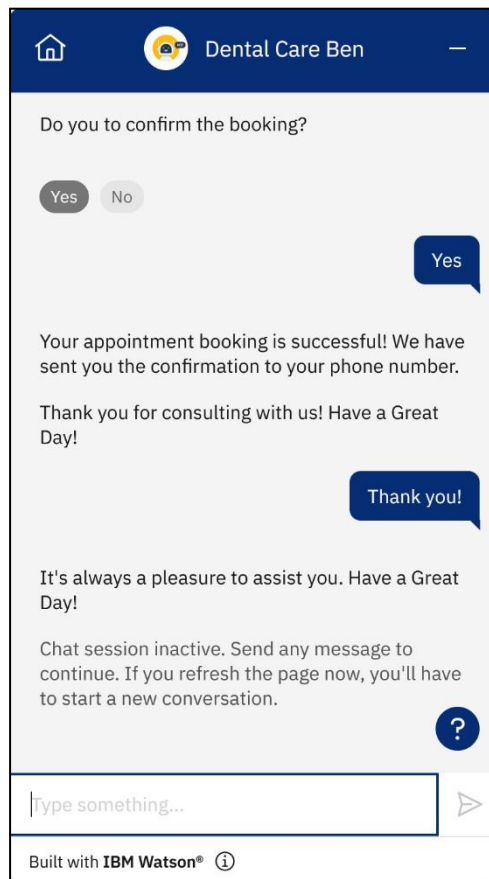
Dental Care Ben

Do you to confirm the booking?

Yes No

Yes

Your appointment booking is successful! We have sent you the confirmation to your phone number.

Thank you for consulting with us! Have a Great Day!

Thank you!

It's always a pleasure to assist you. Have a Great Day!

Chat session inactive. Send any message to continue. If you refresh the page now, you'll have to start a new conversation.

?

Type something...

Built with IBM Watson®